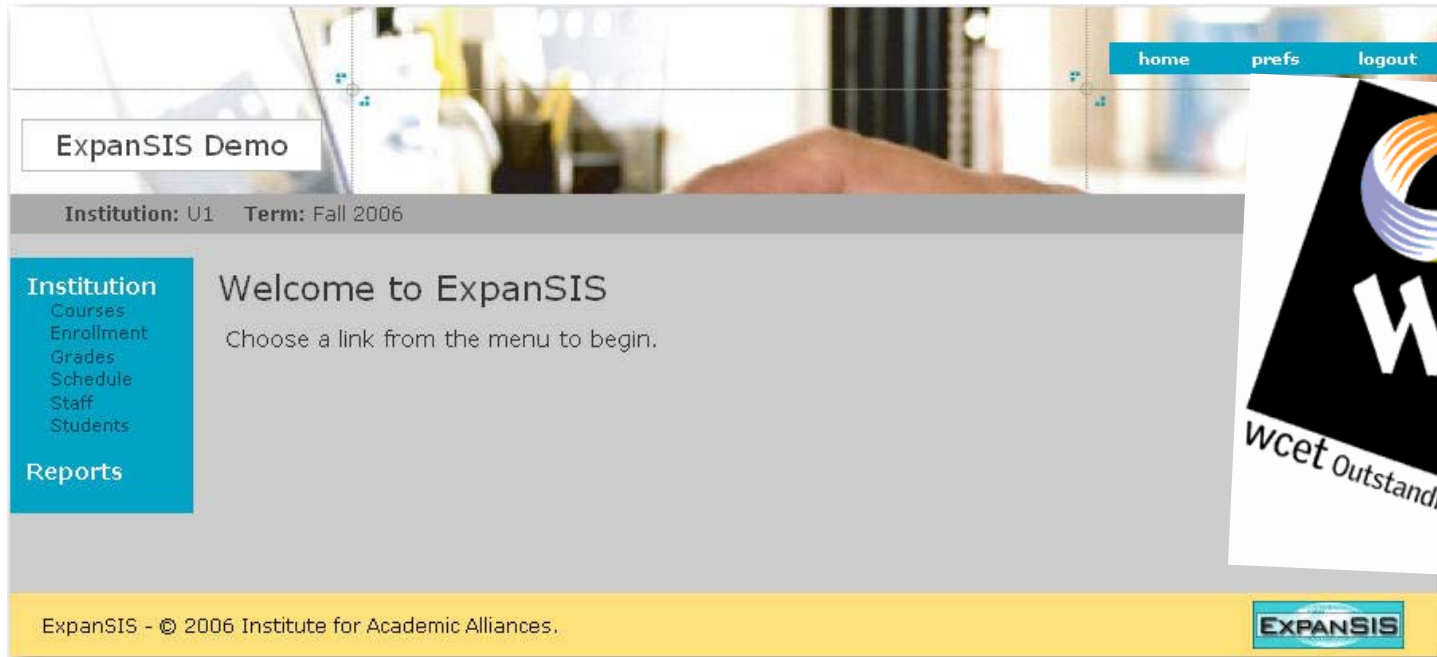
home prefs logout

ExpanSIS Demo

**Institution:** U1 **Term:** Fall 2006

Institution
Courses
Enrollment
Grades
Schedule
Staff
Students

Reports

Welcome to ExpanSIS

Choose a link from the menu to begin.

W

wcet Outstand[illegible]

ExpanSIS - © 2006 Institute for Academic Alliances.

EXPANSIS